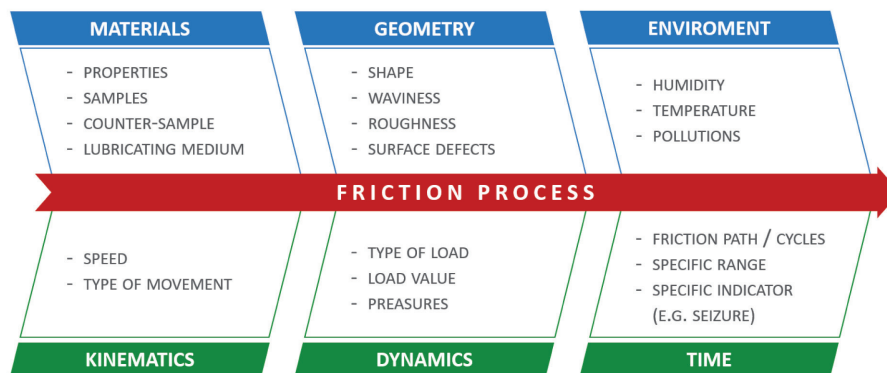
MATERIALS

- PROPERTIES
- SAMPLES
- COUNTER-SAMPLE
- LUBRICATING MEDIUM

GEOMETRY

- SHAPE
- WAVINESS
- ROUGHNESS
- SURFACE DEFECTS

ENVIROMENT

- HUMIDITY
- TEMPERATURE
- POLLUTIONS

FRICTION PROCESS

- SPEED
- TYPE OF MOVEMENT

KINEMATICS

- TYPE OF LOAD
- LOAD VALUE
- PREASURES

DYNAMICS

- FRICTION PATH / CYCLES
- SPECIFIC RANGE
- SPECIFIC INDICATOR (E.G. SEIZURE)

TIME